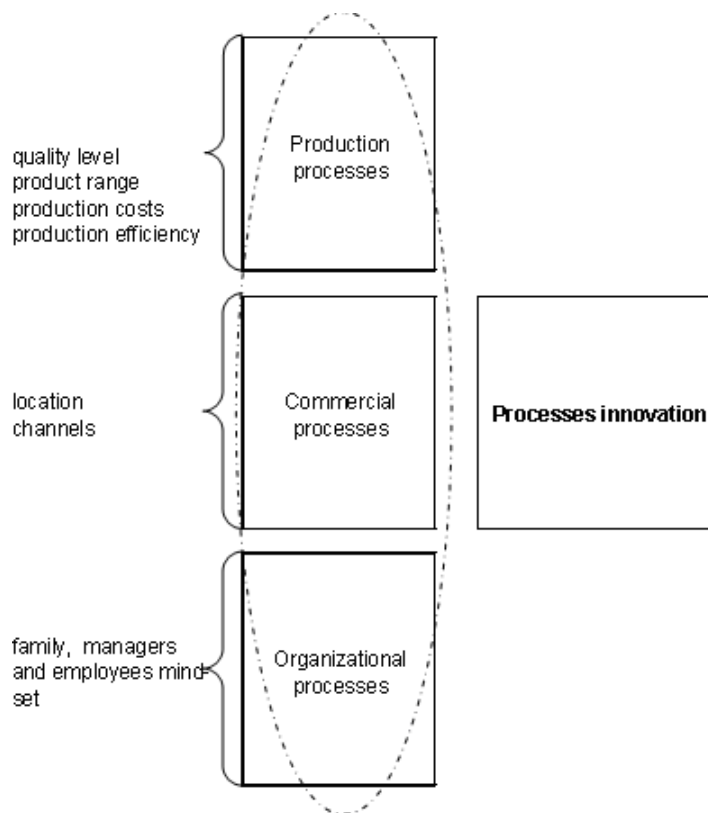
quality level
product range
production costs
production efficiency

Production processes

location
channels

Commercial processes

Processes innovation

family, managers and employees mind set

Organizational processes